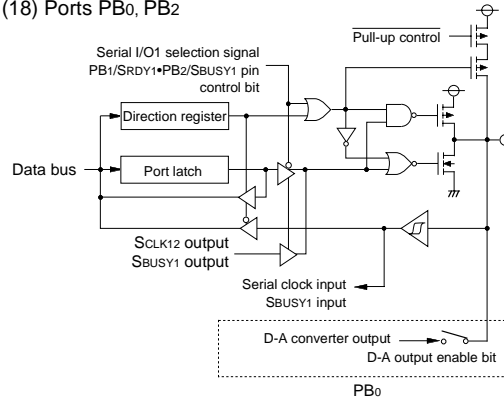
(18) Ports PB0, PB2

Pull-up control

Serial I/O1 selection signal
PB1/SRDY1•PB2/SBUSY1 pin
control bit

Direction register

Data bus

Port latch

SCLK12 output
SBUSY1 output

Serial clock input
SBUSY1 input

D-A converter output

D-A output enable bit

PB0